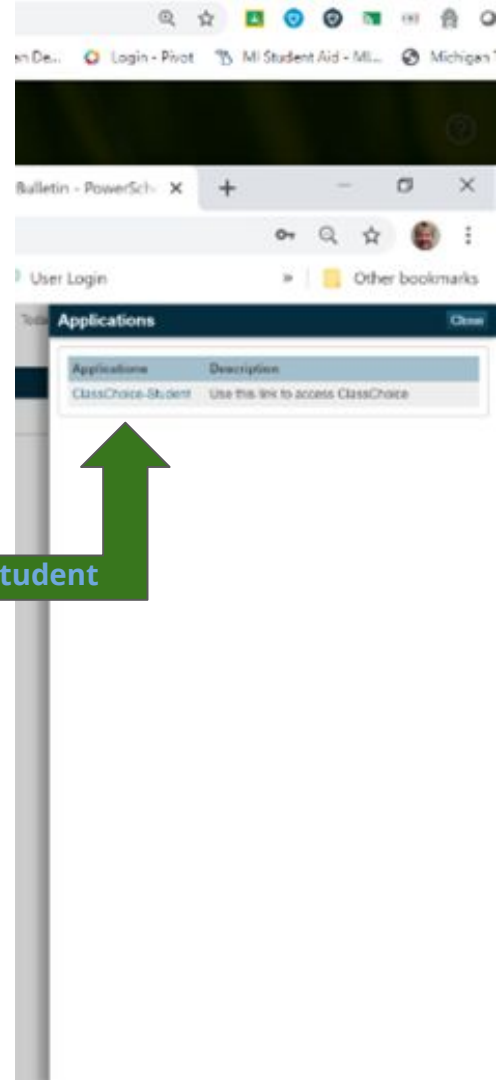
n De... Login - Pivot MI Student Aid - MI... Michigan

Bulletin - PowerSch ×

User Login » Other bookmarks

Applications Close

| Applications | Description |
|---|---|
| ClassChoice-Student | Use this link to access ClassChoice |

tudent